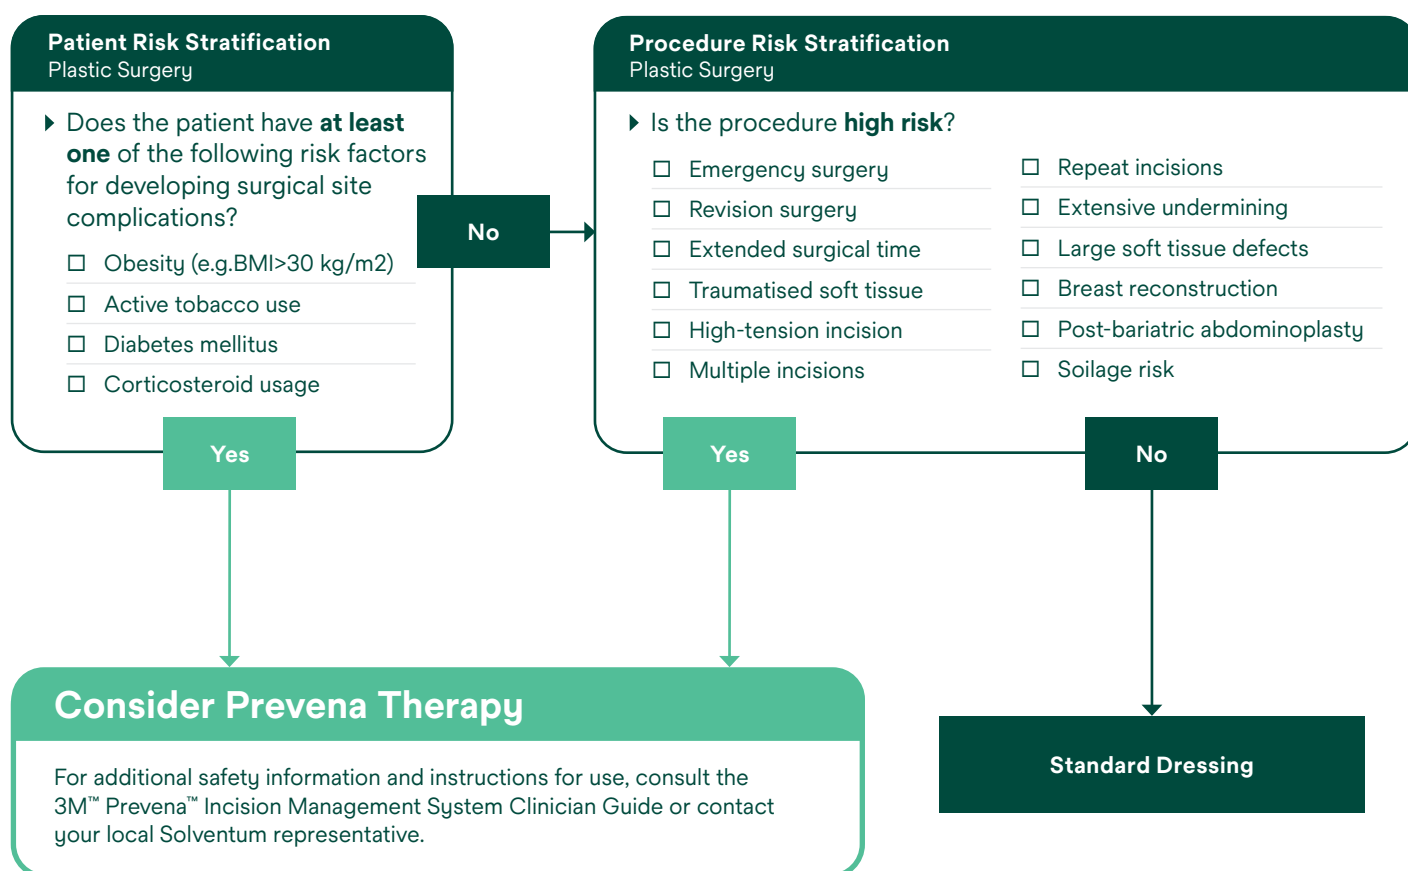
Patient Risk Stratification
Plastic Surgery

Does the patient have at least one of the following risk factors for developing surgical site complications?

☐ Obesity (e.g.BMI>30 kg/m2)
☐ Active tobacco use
☐ Diabetes mellitus
☐ Corticosteroid usage

No

Procedure Risk Stratification
Plastic Surgery

Is the procedure high risk?

☐ Emergency surgery
☐ Revision surgery
☐ Extended surgical time
☐ Traumatised soft tissue
☐ High-tension incision
☐ Multiple incisions

☐ Repeat incisions
☐ Extensive undermining
☐ Large soft tissue defects
☐ Breast reconstruction
☐ Post-bariatric abdominoplasty
☐ Soilage risk

Yes

Yes

No

Consider Prevena Therapy

For additional safety information and instructions for use, consult the 3M™ Prevena™ Incision Management System Clinician Guide or contact your local Solventum representative.

Standard Dressing